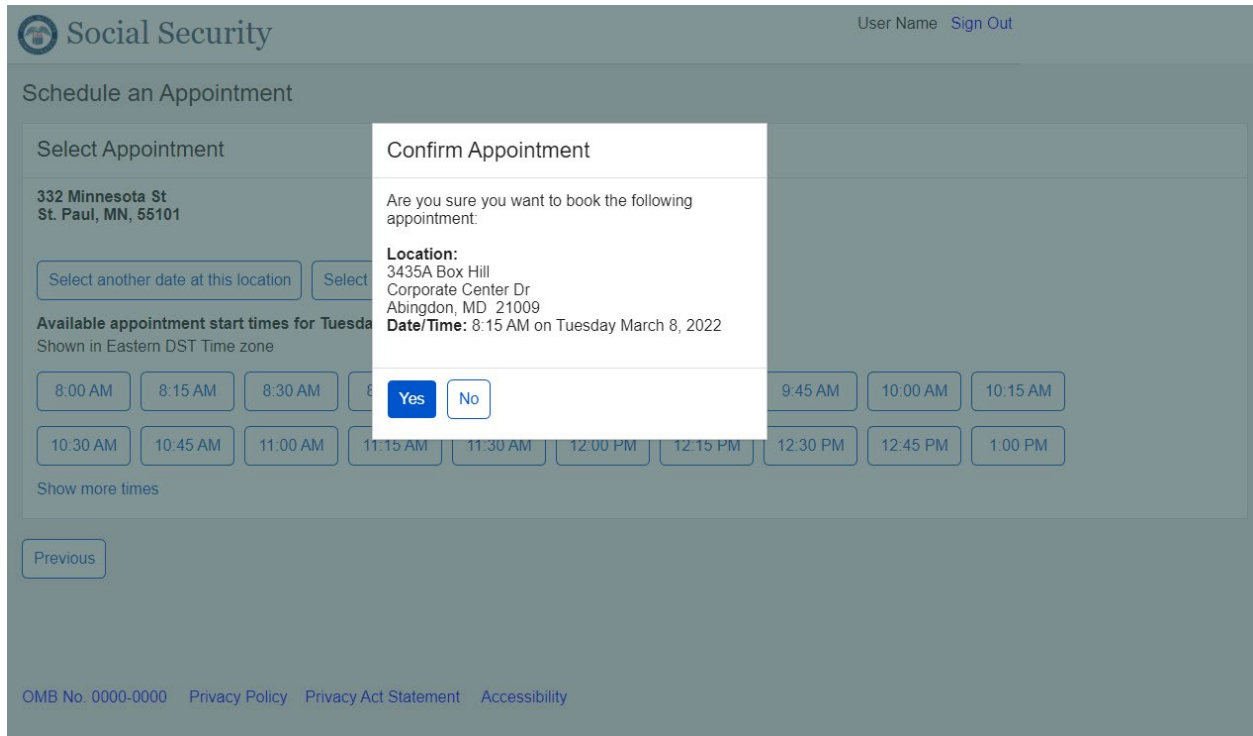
Social Security

User Name Sign Out

Schedule an Appointment

Select Appointment

332 Minnesota St
St. Paul, MN, 55101

Select another date at this location

Select

Available appointment start times for Tuesda
Shown in Eastern DST Time zone

8:00 AM 8:15 AM 8:30 AM 8 9:45 AM 10:00 AM 10:15 AM

10:30 AM 10:45 AM 11:00 AM 11:15 AM 11:30 AM 12:00 PM 12:15 PM 12:30 PM 12:45 PM 1:00 PM

Show more times

Previous

Confirm Appointment

Are you sure you want to book the following appointment:

**Location:**
3435A Box Hill
Corporate Center Dr
Abingdon, MD 21009
**Date/Time:** 8:15 AM on Tuesday March 8, 2022

Yes No

OMB No. 0000-0000 Privacy Policy Privacy Act Statement Accessibility